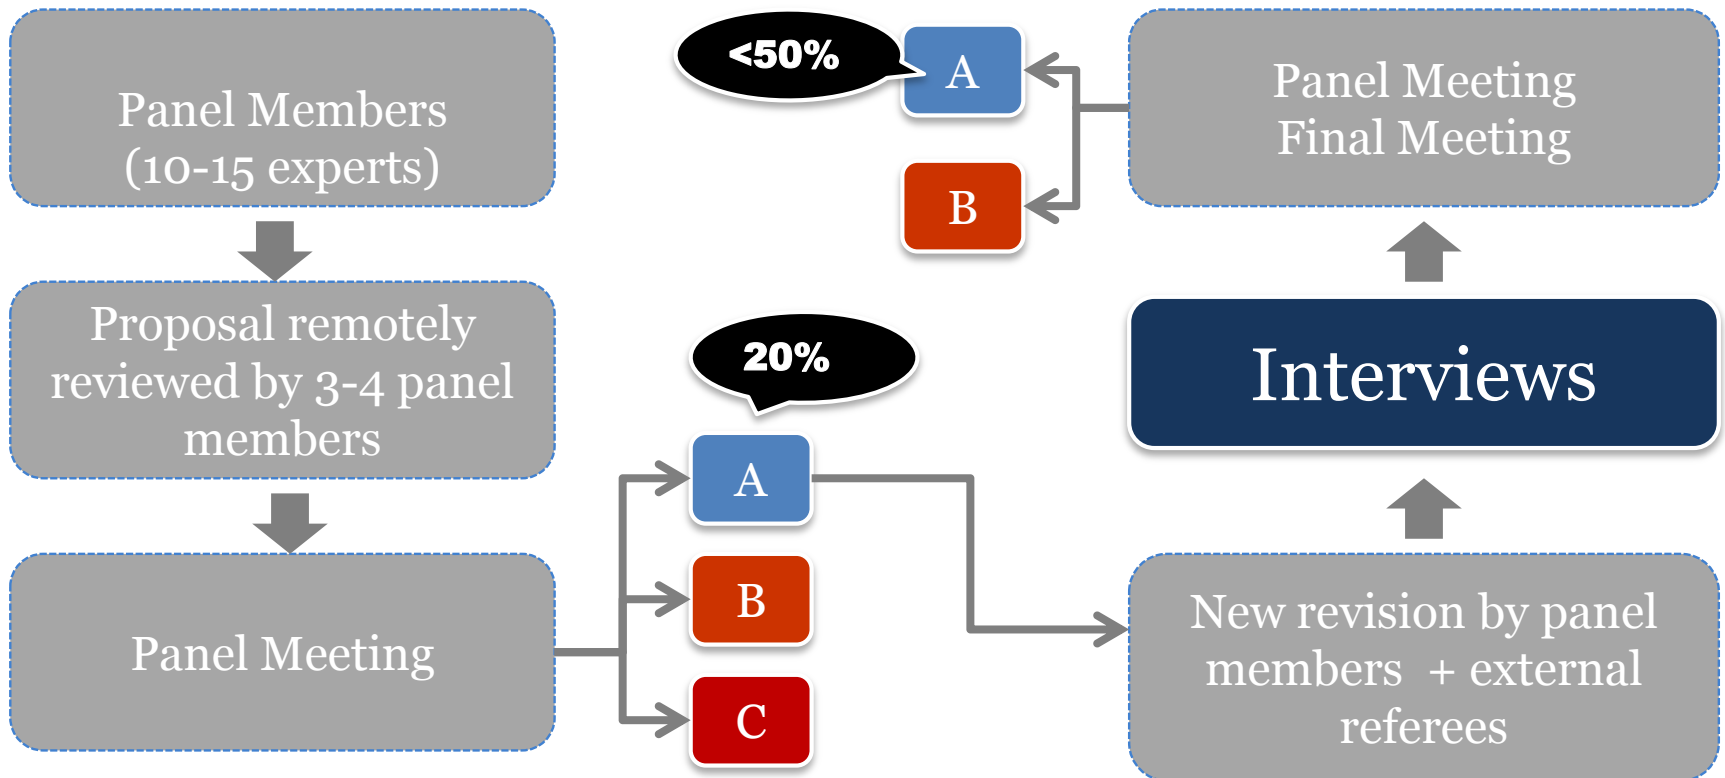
Panel Members (10-15 experts)

Proposal remotely reviewed by 3-4 panel members

Panel Meeting

20%

A

B

C

New revision by panel members + external referees

Interviews

Panel Meeting Final Meeting

<50%

A

B